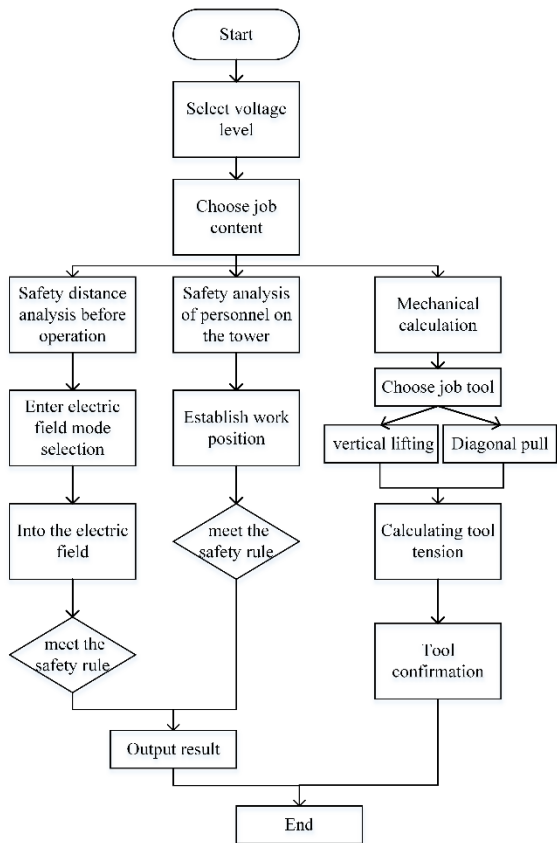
Start

Select voltage level

Choose job content

Safety distance analysis before operation

Enter electric field mode selection

Into the electric field

meet the safety rule

Safety analysis of personnel on the tower

Establish work position

meet the safety rule

Mechanical calculation

Choose job tool

vertical lifting

Diagonal pull

Calculating tool tension

Tool confirmation

Output result

End